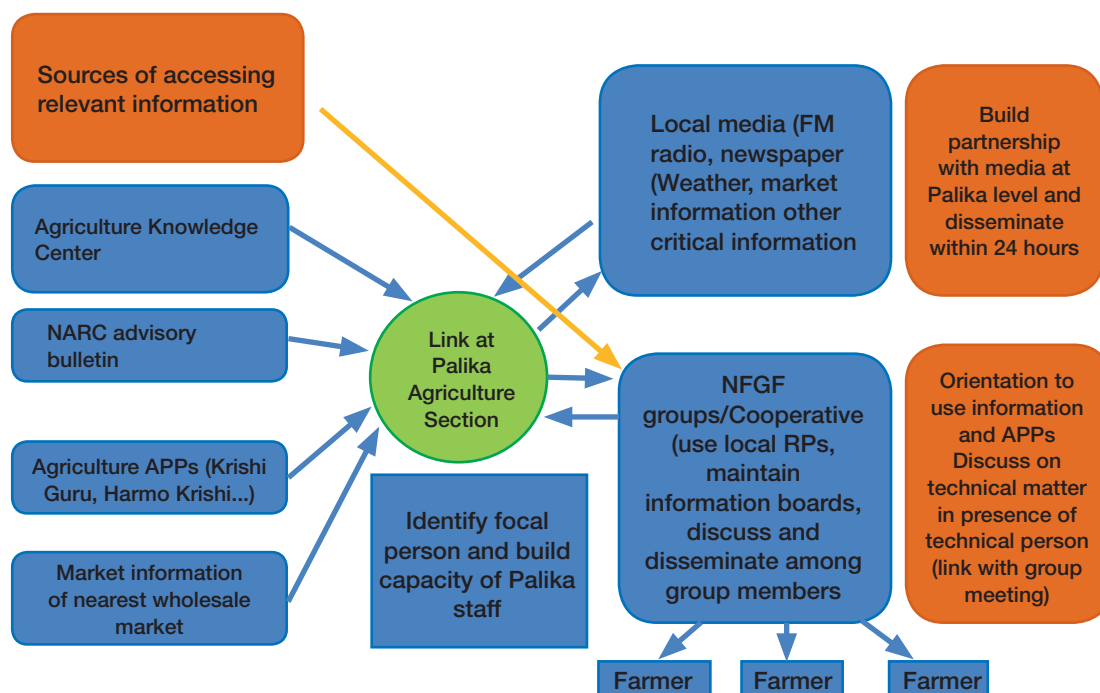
Sources of accessing relevant information

Agriculture Knowledge Center

NARC advisory bulletin

Agriculture APPs (Krishi Guru, Harmo Krishi...)

Market information of nearest wholesale market

Link at Palika Agriculture Section

Identify focal person and build capacity of Palika staff

Local media (FM radio, newspaper (Weather, market information other critical information

Build partnership with media at Palika level and disseminate within 24 hours

NFGF groups/Cooperative (use local RPs, maintain information boards, discuss and disseminate among group members

Orientation to use information and APPs Discuss on technical matter in presence of technical person (link with group meeting)

Farmer

Farmer

Farmer